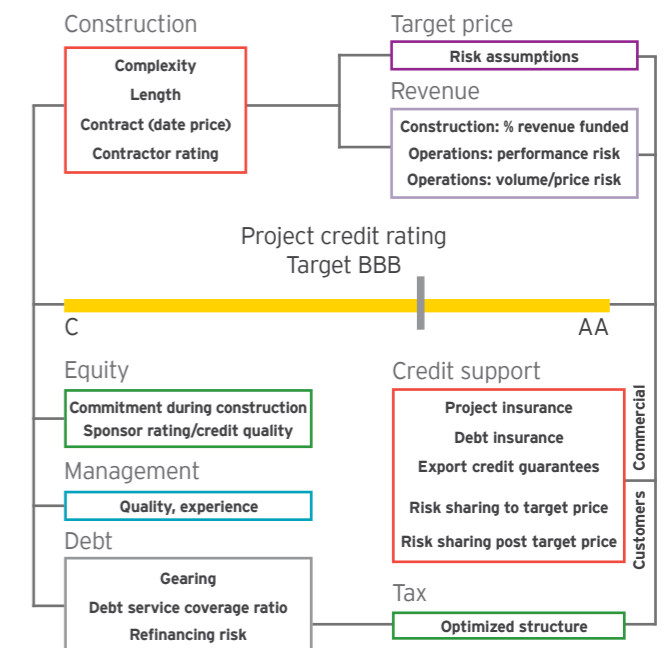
Construction

Complexity
Length
Contract (date price)
Contractor rating

Target price

Risk assumptions

Revenue

Construction: % revenue funded
Operations: performance risk
Operations: volume/price risk

Project credit rating
Target BBB

C

AA

Equity

Commitment during construction
Sponsor rating/credit quality

Management

Quality, experience

Debt

Gearing
Debt service coverage ratio
Refinancing risk

Credit support

Project insurance
Debt insurance
Export credit guarantees
Risk sharing to target price
Risk sharing post target price

Commercial

Customers

Tax

Optimized structure